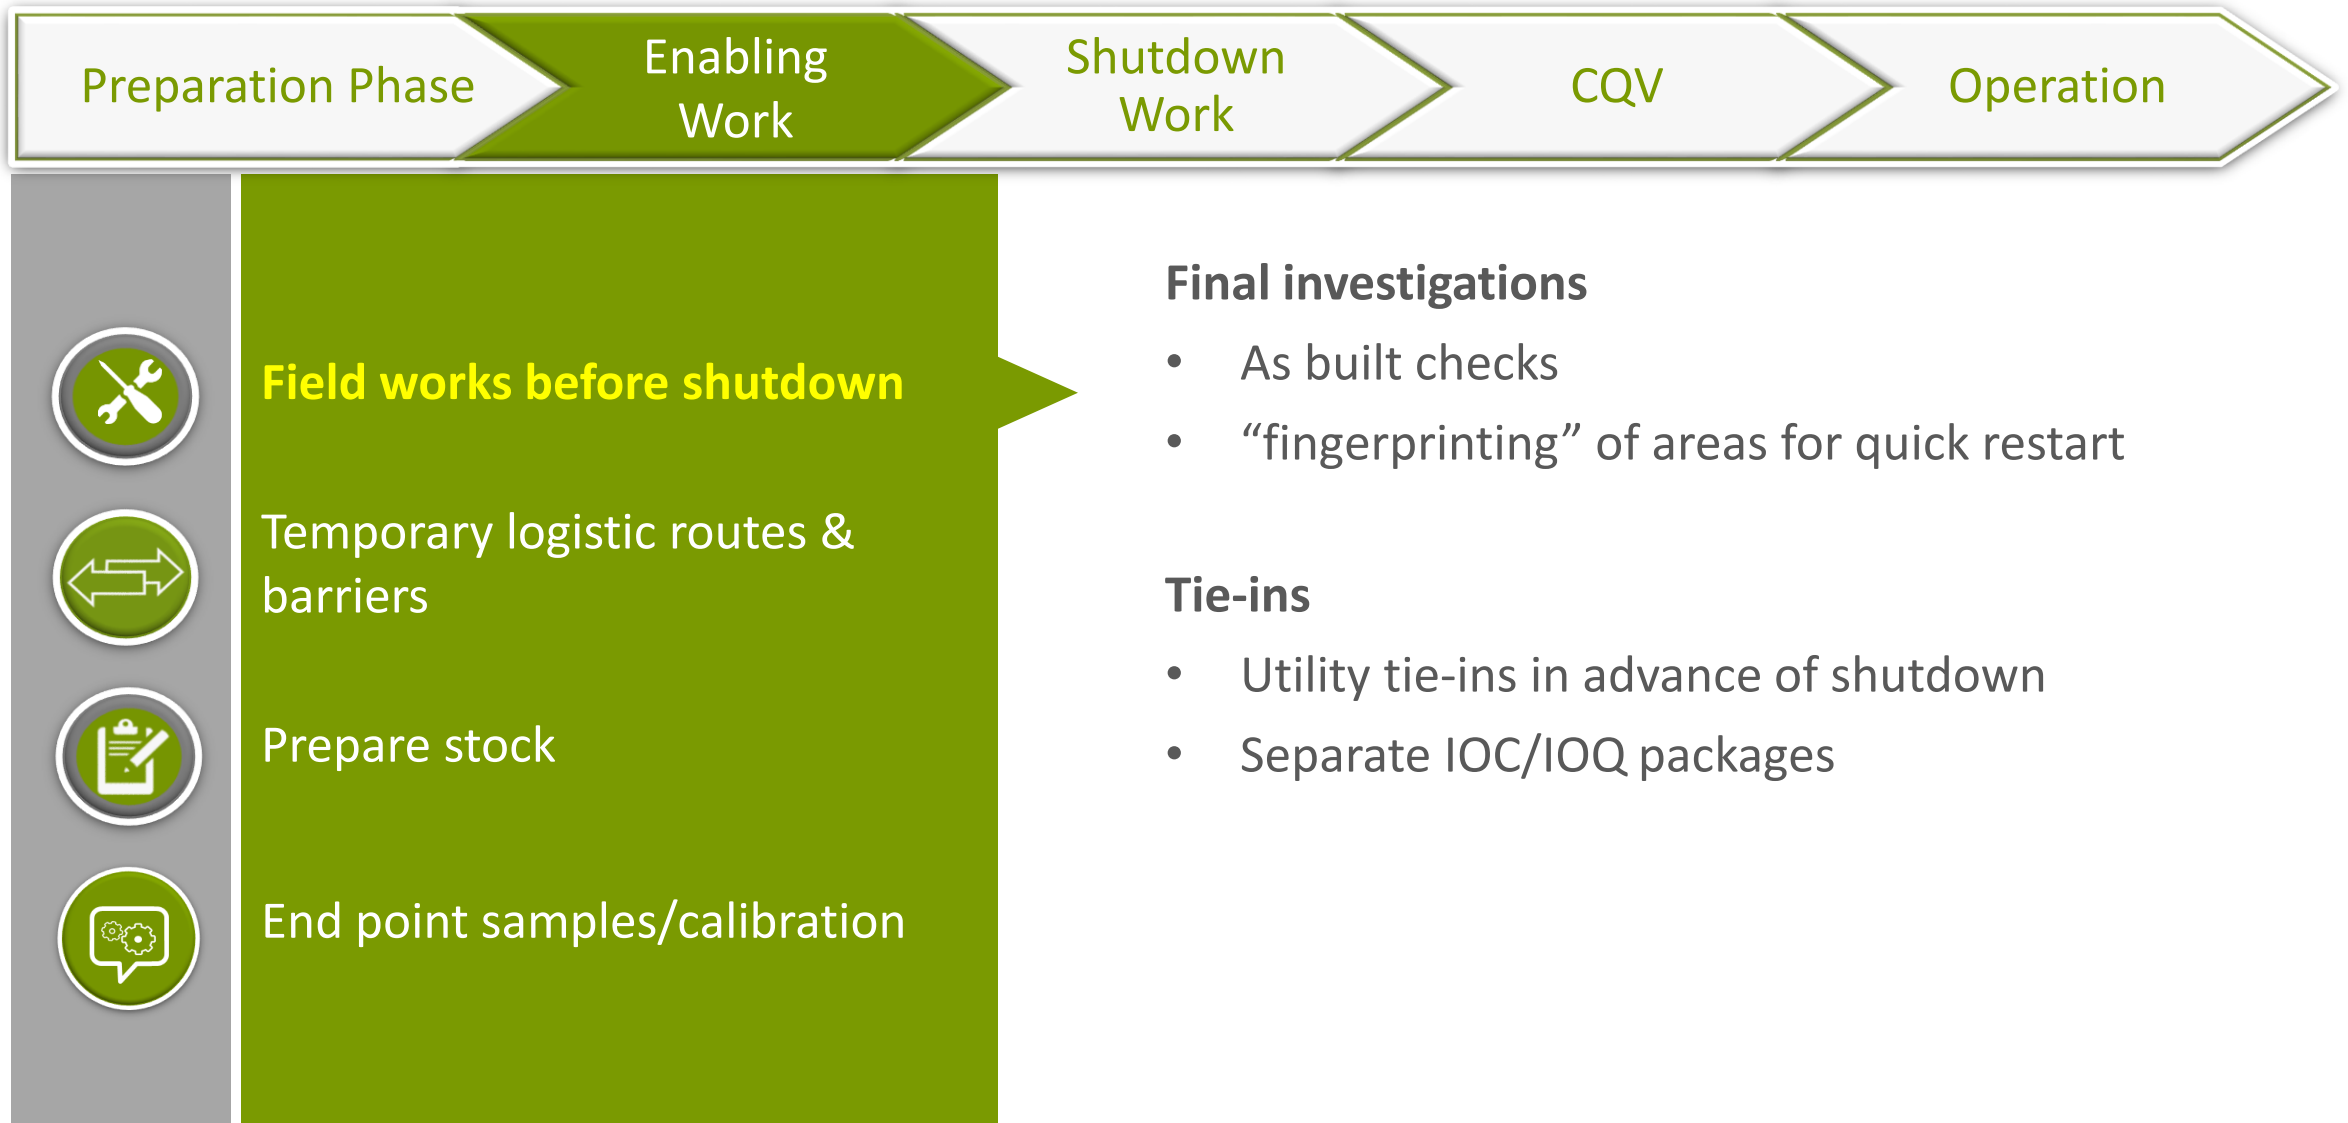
Preparation Phase

Enabling Work

Shutdown Work

CQV

Operation

Field works before shutdown

Temporary logistic routes & barriers

Prepare stock

End point samples/calibration

Final investigations

• As built checks

• “fingerprinting” of areas for quick restart

Tie-ins

• Utility tie-ins in advance of shutdown

• Separate IOC/IOQ packages